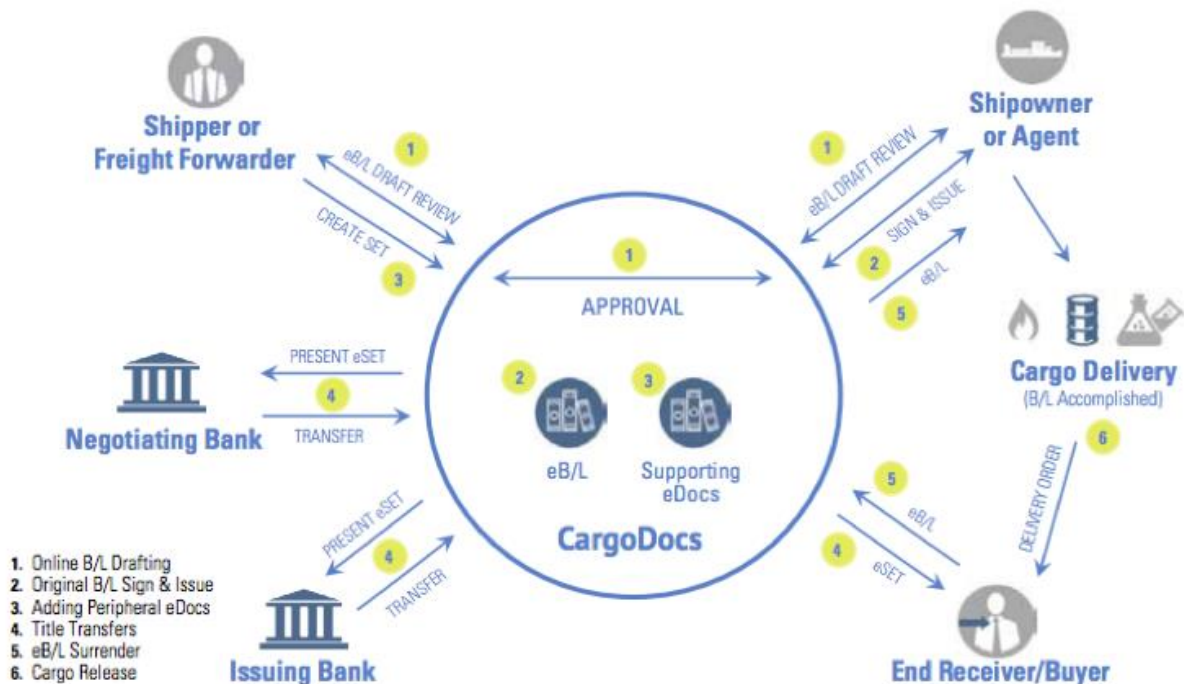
Shipper or Freight Forwarder

1
eB/L DRAFT REVIEW

CREATE SET
3

Shipowner or Agent

1
eB/L DRAFT REVIEW

SIGN & ISSUE
2

eB/L
5

1
APPROVAL

Cargo Delivery
(B/L Accomplished)

PRESENT eSET
4
TRANSFER

Negotiating Bank

2
eB/L

3
Supporting eDocs

CargoDocs

6
DELIVERY ORDER

5
eB/L

4
eSET

PRESENT eSET
4
TRANSFER

Issuing Bank

End Receiver/Buyer

1. Online B/L Drafting
2. Original B/L Sign & Issue
3. Adding Peripheral eDocs
4. Title Transfers
5. eB/L Surrender
6. Cargo Release